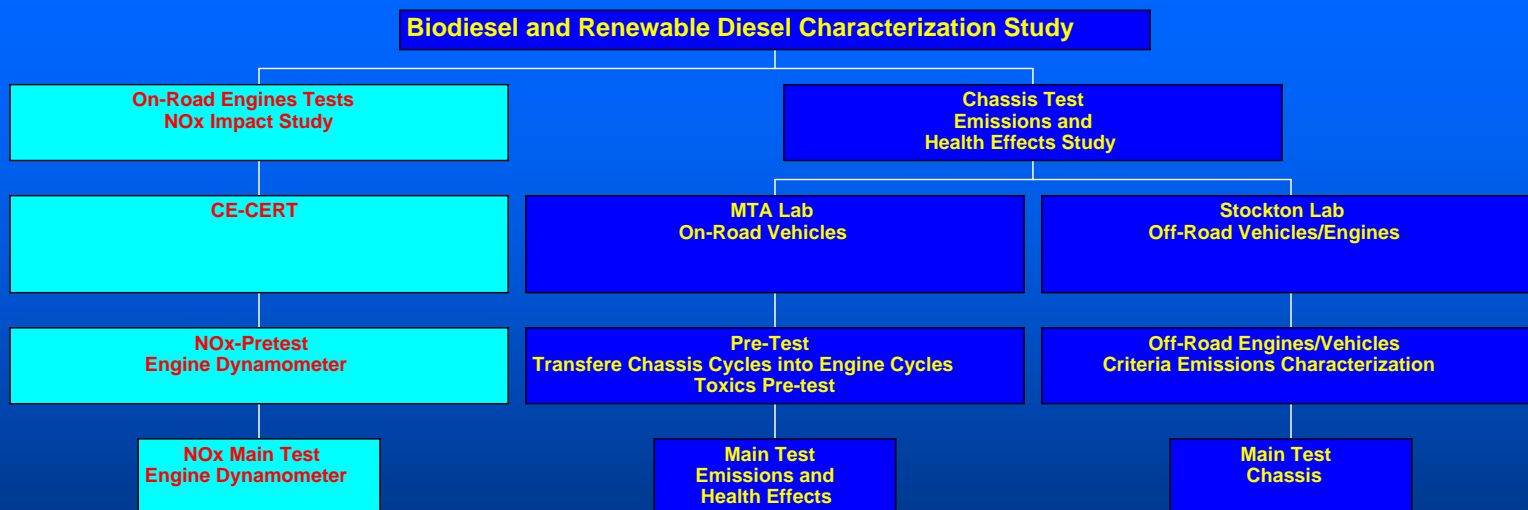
Biodiesel and Renewable Diesel Characterization Study

On-Road Engines Tests
NOx Impact Study

CE-CERT

NOx-Pretest
Engine Dynamometer

NOx Main Test
Engine Dynamometer

Chassis Test
Emissions and
Health Effects Study

MTA Lab
On-Road Vehicles

Pre-Test
Transfere Chassis Cycles into Engine Cycles
Toxics Pre-test

Main Test
Emissions and
Health Effects

Stockton Lab
Off-Road Vehicles/Engines

Off-Road Engines/Vehicles
Criteria Emissions Characterization

Main Test
Chassis